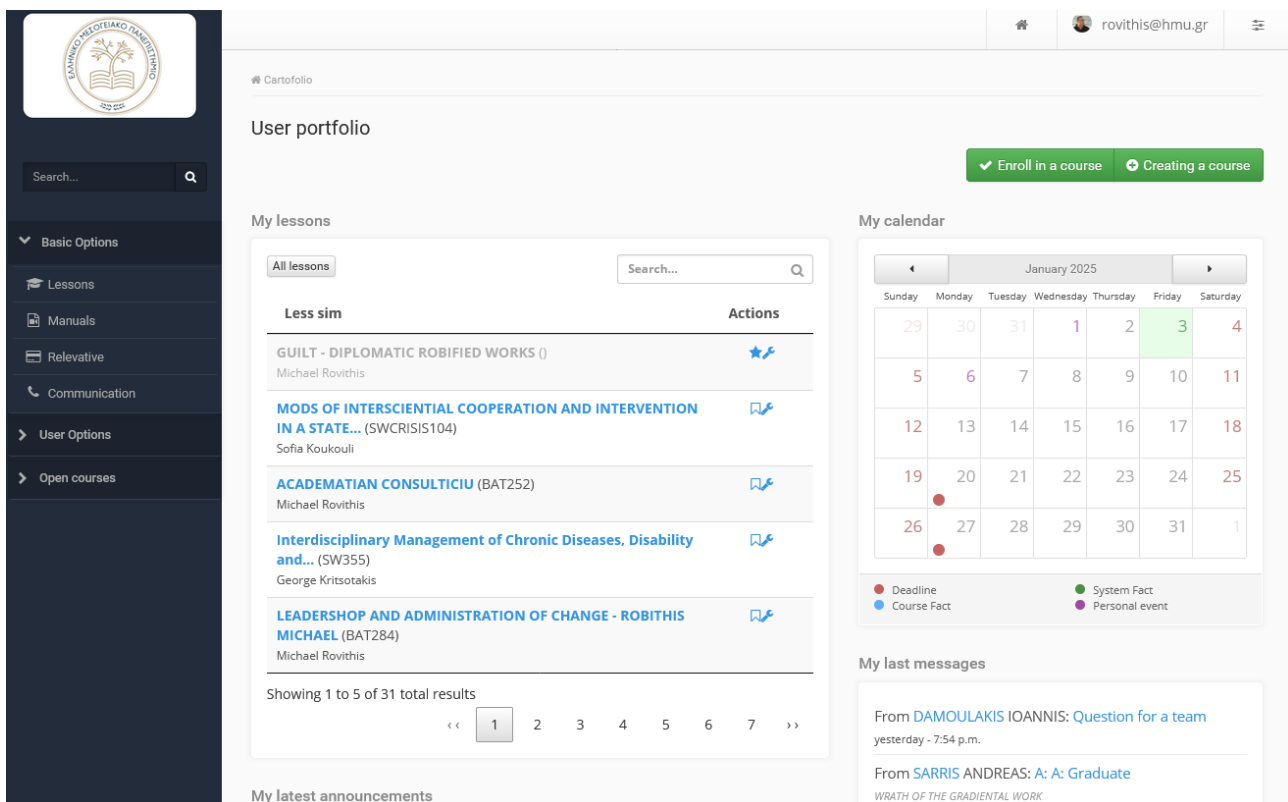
ΕΛΛΗΝΙΚΟ ΜΕΣΟΓΕΙΑΚΟ ΠΑΝΕΠΙΣΤΗΜΙΟ

rovithis@hmu.gr

Search...

Basic Options

Lessons

Manuals

Relevative

Communication

User Options

Open courses

Cartofolio

User portfolio

Enroll in a course

Creating a course

My lessons

All lessons

Search...

| Less sim | Actions |
|---|---|
| GUILT - DIPLOMATIC ROBIFIED WORKS () Michael Rovithis | |
| MODS OF INTERSCIENTIAL COOPERATION AND INTERVENTION IN A STATE... (SWCRISIS104) Sofia Koukouli | |
| ACADEMATIAN CONSULTICIU (BAT252) Michael Rovithis | |
| Interdisciplinary Management of Chronic Diseases, Disability and... (SW355) George Kritsotakis | |
| LEADERSHOP AND ADMINISTRATION OF CHANGE - ROBITHIS MICHAEL (BAT284) Michael Rovithis | |

Showing 1 to 5 of 31 total results

‹‹ 1 2 3 4 5 6 7 ››

My latest announcements

My calendar

January 2025

| Sunday | Monday | Tuesday | Wednesday | Thursday | Friday | Saturday |
|---|---|---|---|---|---|---|
| 29 | 30 | 31 | 1 | 2 | 3 | 4 |
| 5 | 6 | 7 | 8 | 9 | 10 | 11 |
| 12 | 13 | 14 | 15 | 16 | 17 | 18 |
| 19 | 20 | 21 | 22 | 23 | 24 | 25 |
| 26 | 27 | 28 | 29 | 30 | 31 | 1 |

Deadline
System Fact
Course Fact
Personal event

My last messages

From DAMOULAKIS IOANNIS: Question for a team
yesterday - 7:54 p.m.

From SARRIS ANDREAS: A: A: Graduate
WRATH OF THE GRADIENTAL WORK